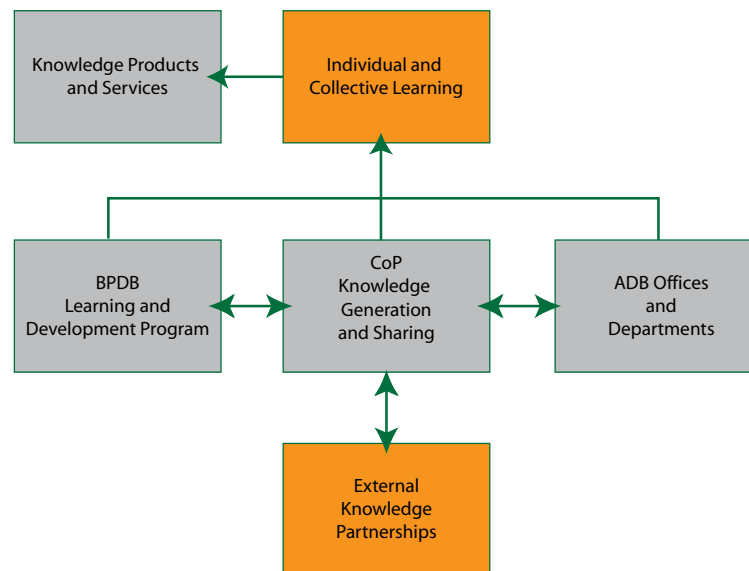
Knowledge Products and Services

Individual and Collective Learning

BPDB Learning and Development Program

CoP Knowledge Generation and Sharing

ADB Offices and Departments

External Knowledge Partnerships